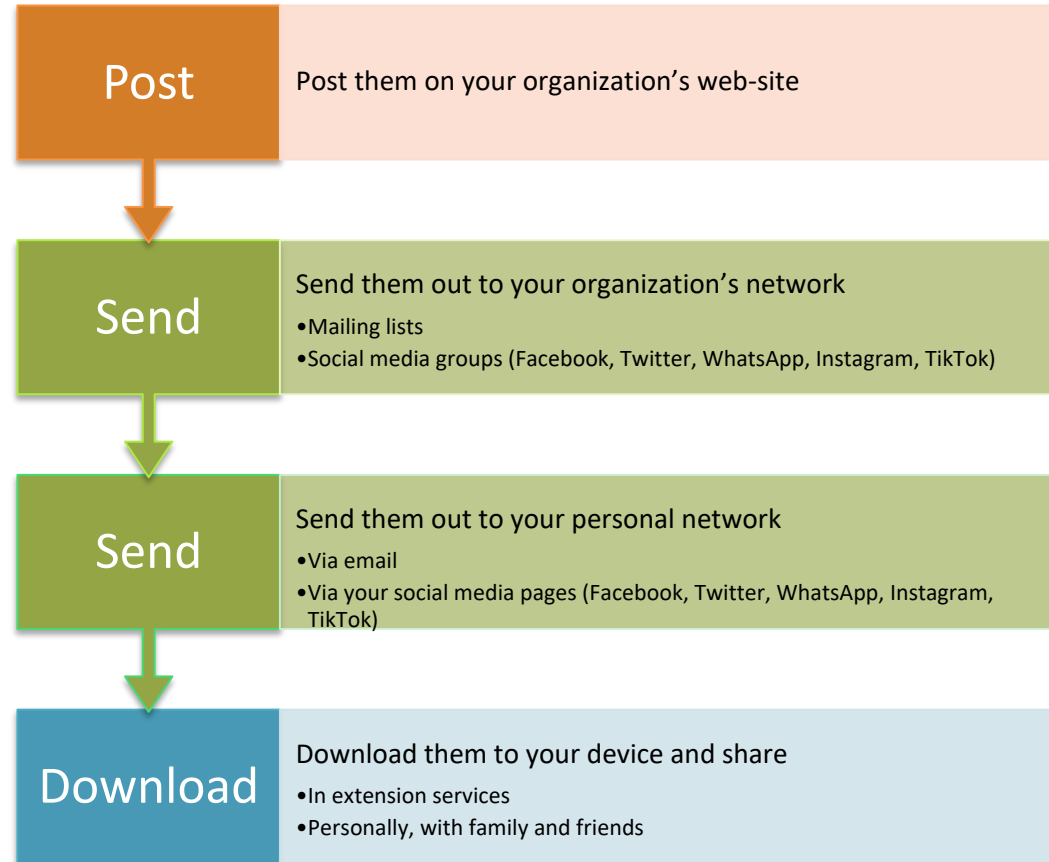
Post

Post them on your organization’s web-site

Send

Send them out to your organization’s network
•Mailing lists
•Social media groups (Facebook, Twitter, WhatsApp, Instagram, TikTok)

Send

Send them out to your personal network
•Via email
•Via your social media pages (Facebook, Twitter, WhatsApp, Instagram, TikTok)

Download

Download them to your device and share
•In extension services
•Personally, with family and friends